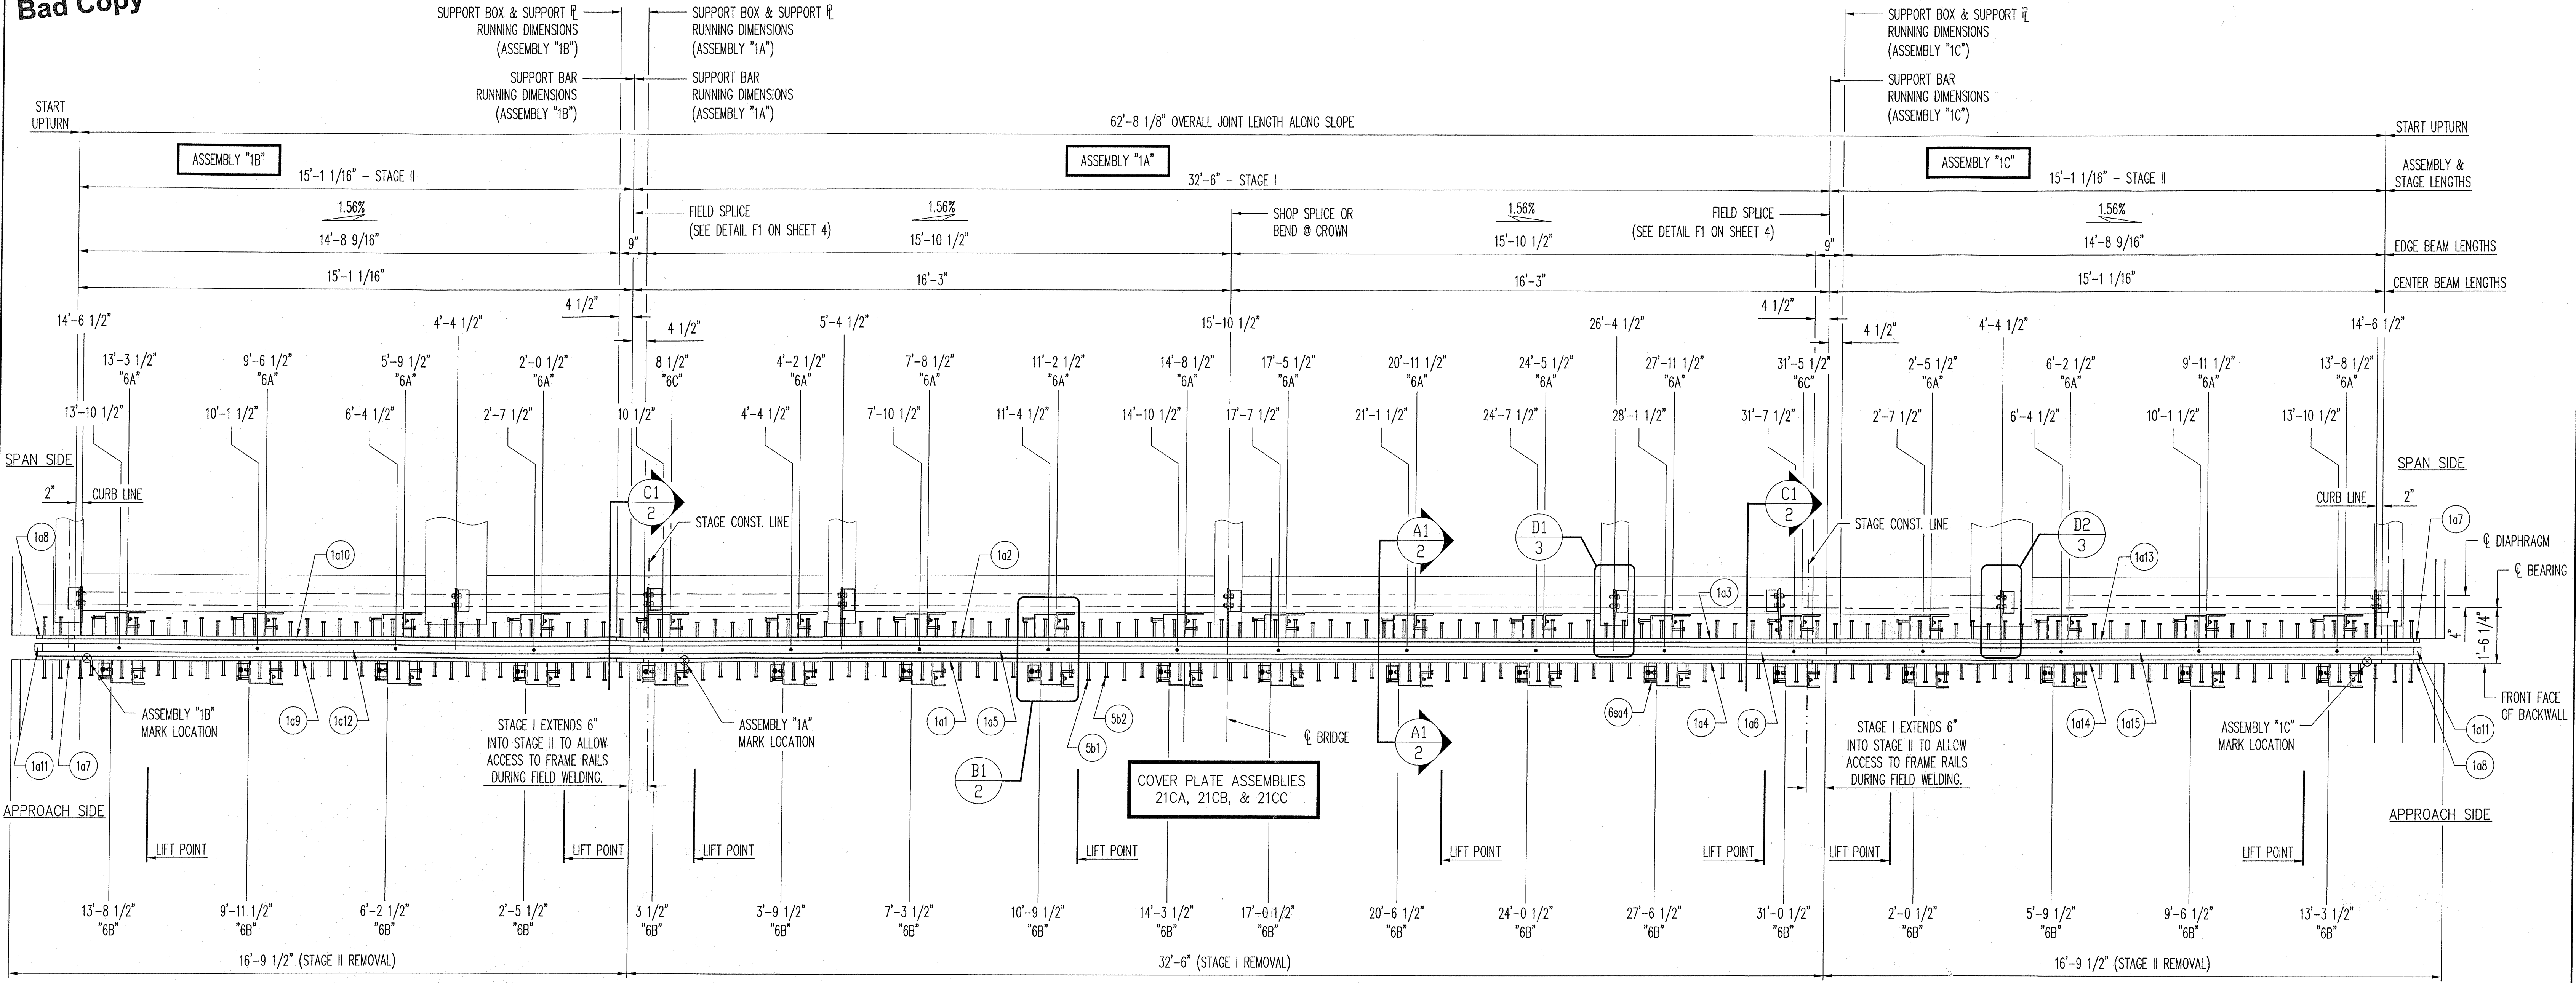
Bad Copy

SUPPORT BOX & SUPPORT ℞ RUNNING DIMENSIONS (ASSEMBLY "1B")
SUPPORT BAR RUNNING DIMENSIONS (ASSEMBLY "1B")
SUPPORT BOX & SUPPORT ℞ RUNNING DIMENSIONS (ASSEMBLY "1A")
SUPPORT BAR RUNNING DIMENSIONS (ASSEMBLY "1A")
SUPPORT BOX & SUPPORT ℞ RUNNING DIMENSIONS (ASSEMBLY "1C")
SUPPORT BAR RUNNING DIMENSIONS (ASSEMBLY "1C")

START UPTURN
62'-8 1/8" OVERALL JOINT LENGTH ALONG SLOPE
START UPTURN

ASSEMBLY "1B"
15'-1 1/16" - STAGE II
ASSEMBLY "1A"
32'-6" - STAGE I
ASSEMBLY "1C"
15'-1 1/16" - STAGE II
ASSEMBLY & STAGE LENGTHS

1.56%
14'-8 9/16"
9"
FIELD SPLICE (SEE DETAIL F1 ON SHEET 4)
1.56%
15'-10 1/2"
SHOP SPLICE OR BEND @ CROWN
1.56%
15'-10 1/2"
FIELD SPLICE (SEE DETAIL F1 ON SHEET 4)
9"
1.56%
14'-8 9/16"
EDGE BEAM LENGTHS

15'-1 1/16"
16'-3"
16'-3"
15'-1 1/16"
CENTER BEAM LENGTHS

4 1/2"
4 1/2"
4 1/2"
4 1/2"

14'-6 1/2"
4'-4 1/2"
5'-4 1/2"
15'-10 1/2"
26'-4 1/2"
4'-4 1/2"
14'-6 1/2"

13'-3 1/2" "6A"
9'-6 1/2" "6A"
5'-9 1/2" "6A"
2'-0 1/2" "6A"
8 1/2" "6C"
4'-2 1/2" "6A"
7'-8 1/2" "6A"
11'-2 1/2" "6A"
14'-8 1/2" "6A"
17'-5 1/2" "6A"
20'-11 1/2" "6A"
24'-5 1/2" "6A"
27'-11 1/2" "6A"
31'-5 1/2" "6C"
2'-5 1/2" "6A"
6'-2 1/2" "6A"
9'-11 1/2" "6A"
13'-8 1/2" "6A"

13'-10 1/2"
10'-1 1/2"
6'-4 1/2"
2'-7 1/2"
10 1/2"
4'-4 1/2"
7'-10 1/2"
11'-4 1/2"
14'-10 1/2"
17'-7 1/2"
21'-1 1/2"
24'-7 1/2"
28'-1 1/2"
31'-7 1/2"
2'-7 1/2"
6'-4 1/2"
10'-1 1/2"
13'-10 1/2"

SPAN SIDE
2"
CURB LINE
C1 2
STAGE CONST. LINE
A1 2
D1 3
C1 2
STAGE CONST. LINE
D2 3
CURB LINE
2"
SPAN SIDE
1a8
1a10
1a2
1a3
1a13
1a7
℄ DIAPHRAGM
℄ BEARING
4"
1'-6 1/4"
FRONT FACE OF BACKWALL

ASSEMBLY "1B" MARK LOCATION
1a9
1a12
STAGE I EXTENDS 6" INTO STAGE II TO ALLOW ACCESS TO FRAME RAILS DURING FIELD WELDING.
ASSEMBLY "1A" MARK LOCATION
1a1
1a5
5b2
5b1
B1 2
℄ BRIDGE
COVER PLATE ASSEMBLIES 21CA, 21CB, & 21CC
A1 2
6sa4
1a4
1a6
STAGE I EXTENDS 6" INTO STAGE II TO ALLOW ACCESS TO FRAME RAILS DURING FIELD WELDING.
1a14
1a15
ASSEMBLY "1C" MARK LOCATION
1a11
1a8
1a11
1a7
APPROACH SIDE
APPROACH SIDE

LIFT POINT
LIFT POINT
LIFT POINT
LIFT POINT
LIFT POINT
LIFT POINT
LIFT POINT
LIFT POINT

13'-8 1/2" "6B"
9'-11 1/2" "6B"
6'-2 1/2" "6B"
2'-5 1/2" "6B"
3 1/2" "6B"
3'-9 1/2" "6B"
7'-3 1/2" "6B"
10'-9 1/2" "6B"
14'-3 1/2" "6B"
17'-0 1/2" "6B"
20'-6 1/2" "6B"
24'-0 1/2" "6B"
27'-6 1/2" "6B"
31'-0 1/2" "6B"
2'-0 1/2" "6B"
5'-9 1/2" "6B"
9'-6 1/2" "6B"
13'-3 1/2" "6B"

16'-9 1/2" (STAGE II REMOVAL)
32'-6" (STAGE I REMOVAL)
16'-9 1/2" (STAGE II REMOVAL)